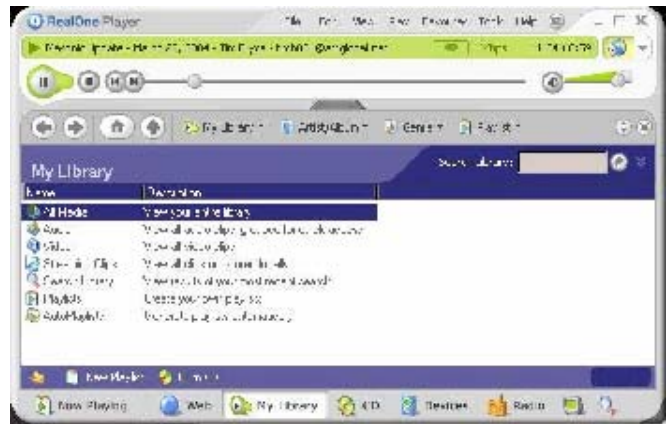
RealOne Player

File Edit View Play Favorites Tools Help

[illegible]

My Library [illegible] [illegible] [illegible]

My Library

Search Library:

| Name | Description |
|---|---|
| All Media | View your entire library |
| Audio | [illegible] |
| Video | View all video clips |
| Streaming Clips | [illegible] |
| Search Library | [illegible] |
| Playlists | Create your own playlist |
| AutoPlaylists | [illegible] |

New Playlist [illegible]

Now Playing Web My Library CD Devices Radio